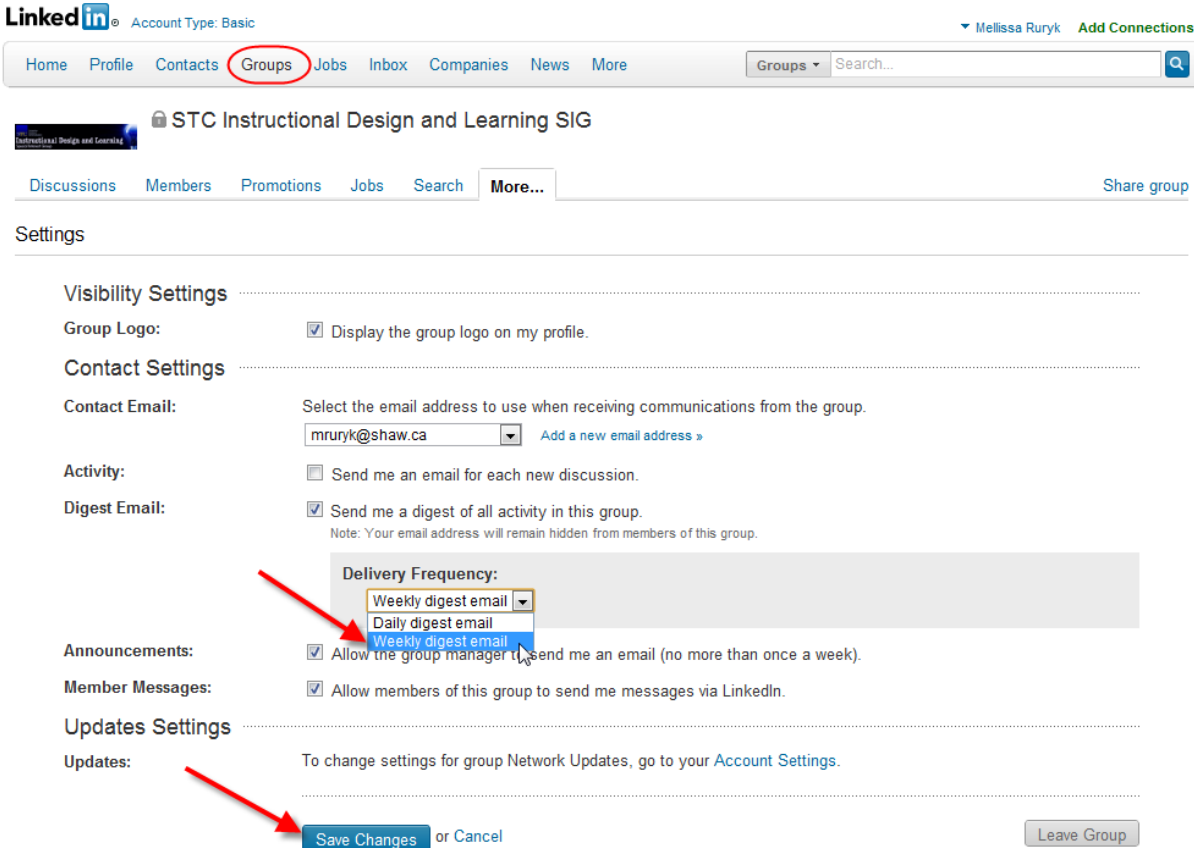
LinkedIn® Account Type: Basic

Mellissa Ruryk Add Connections

Home Profile Contacts Groups Jobs Inbox Companies News More

Groups Search...

Instructional Design and Learning

STC Instructional Design and Learning SIG

Discussions Members Promotions Jobs Search More...

Share group

Settings

Visibility Settings

Group Logo: Display the group logo on my profile.

Contact Settings

Contact Email: Select the email address to use when receiving communications from the group.

mruryk@shaw.ca Add a new email address »

Activity: Send me an email for each new discussion.

Digest Email: Send me a digest of all activity in this group.
Note: Your email address will remain hidden from members of this group.

Delivery Frequency:
Weekly digest email
Daily digest email
Weekly digest email

Announcements: Allow the group manager to send me an email (no more than once a week).

Member Messages: Allow members of this group to send me messages via LinkedIn.

Updates Settings

Updates: To change settings for group Network Updates, go to your Account Settings.

Save Changes or Cancel

Leave Group